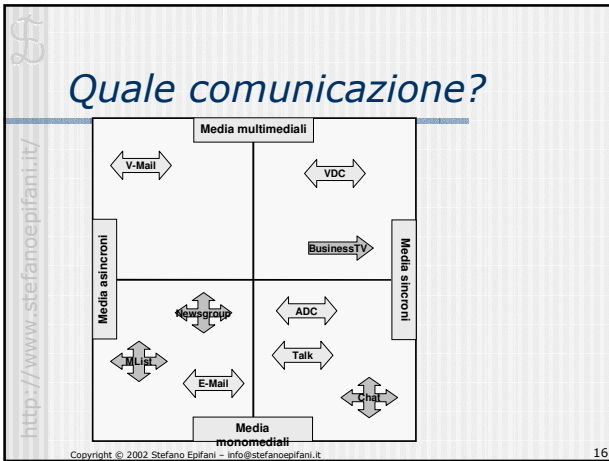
http://www.stefanoepifani.it/

Quale comunicazione?

Media multimediali

V-Mail

VDC

Media asincroni

BusinessTV

Media sincroni

Newsgroup

ADC

MList

Talk

E-Mail

Chat

Media monomediali

Copyright © 2002 Stefano Epifani – info@stefanoepifani.it

16